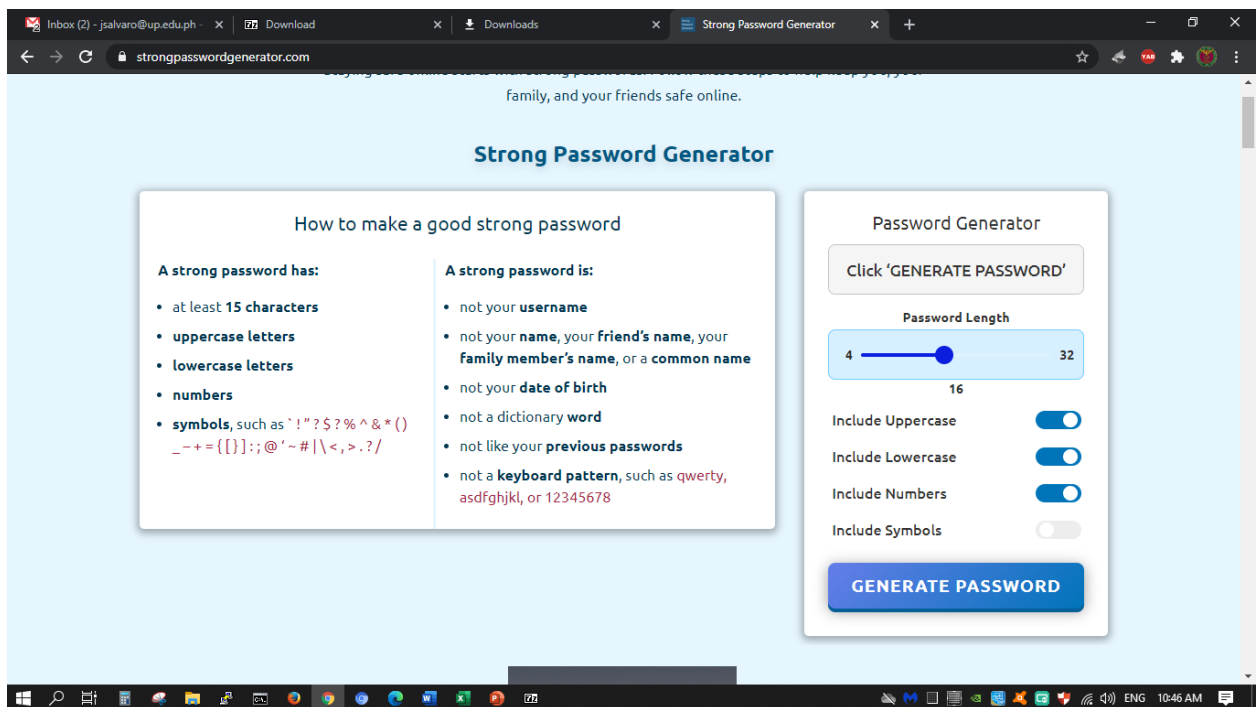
Inbox (2) - jsalvaro@up.edu.ph - ×
Download ×
Downloads ×
Strong Password Generator ×
+

strongpasswordgenerator.com

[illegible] family, and your friends safe online.

Strong Password Generator

How to make a good strong password

A strong password has:

- at least 15 characters
- uppercase letters
- lowercase letters
- numbers
- symbols, such as ` ! " ? $ ? % ^ & * ( ) _ - + = { [ } ] : ; @ ' ~ # | \ < , > . ? /

A strong password is:

- not your username
- not your name, your friend's name, your family member's name, or a common name
- not your date of birth
- not a dictionary word
- not like your previous passwords
- not a keyboard pattern, such as qwerty, asdfghjkl, or 12345678

Password Generator

Click 'GENERATE PASSWORD'

Password Length

4 32

16

Include Uppercase

Include Lowercase

Include Numbers

Include Symbols

GENERATE PASSWORD

ENG 10:46 AM